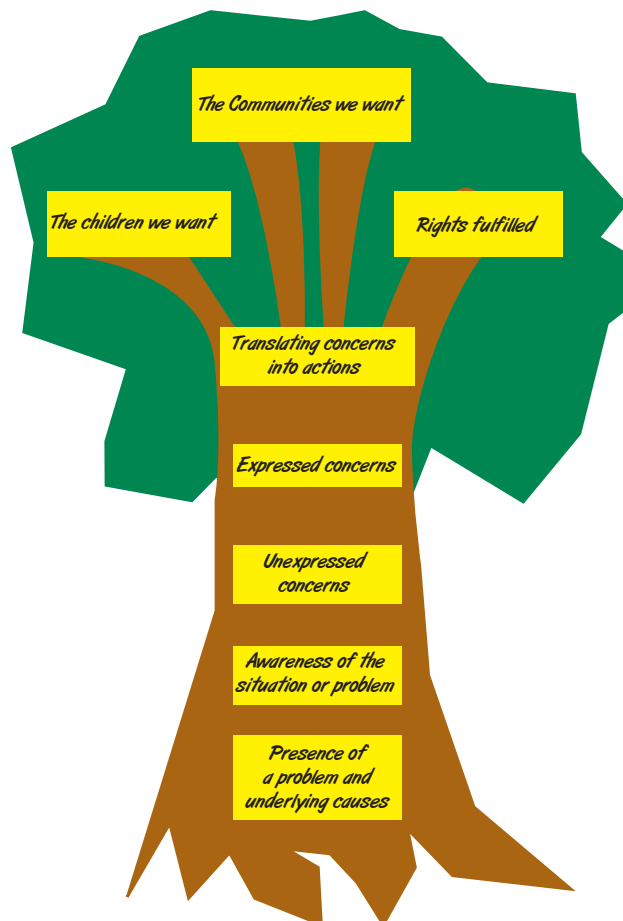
The Communities we want

The children we want

Rights fulfilled

Translating concerns into actions

Expressed concerns

Unexpressed concerns

Awareness of the situation or problem

Presence of a problem and underlying causes